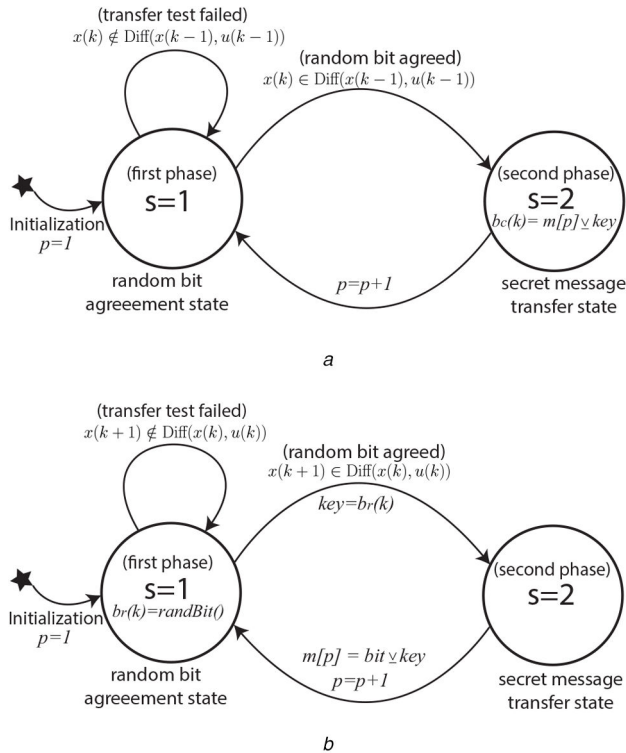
(transfer test failed)
$x(k) \notin \mathrm{Diff}(x(k-1), u(k-1))$

(random bit agreed)
$x(k) \in \mathrm{Diff}(x(k-1), u(k-1))$

(first phase)
s=1

(second phase)
s=2
$b_C(k) = m[p] \veebar key$

Initialization
$p=1$

$p=p+1$

random bit agreeement state

secret message transfer state

a

(transfer test failed)
$x(k+1) \notin \mathrm{Diff}(x(k), u(k))$

(random bit agreed)
$x(k+1) \in \mathrm{Diff}(x(k), u(k))$
$key=b_r(k)$

(first phase)
s=1
$b_r(k)=randBit()$

(second phase)
s=2

Initialization
$p=1$

$m[p] = bit \veebar key$
$p=p+1$

random bit agreeement state

secret message transfer state

b